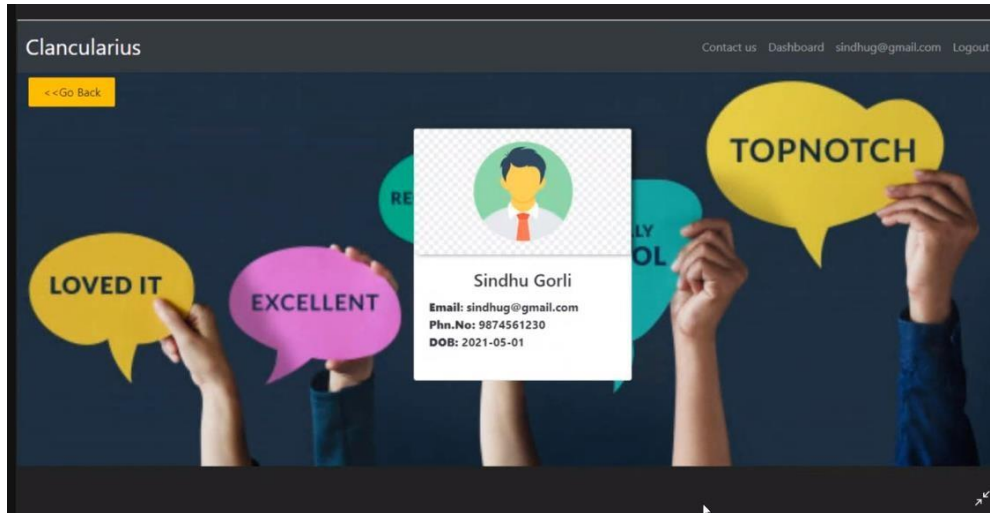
Clancularius

Contact us Dashboard sindhug@gmail.com Logout

<<Go Back

TOPNOTCH

RE

LY

OL

LOVED IT

EXCELLENT

Sindhu Gorli

**Email:** sindhug@gmail.com
**Phn.No:** 9874561230
**DOB:** 2021-05-01